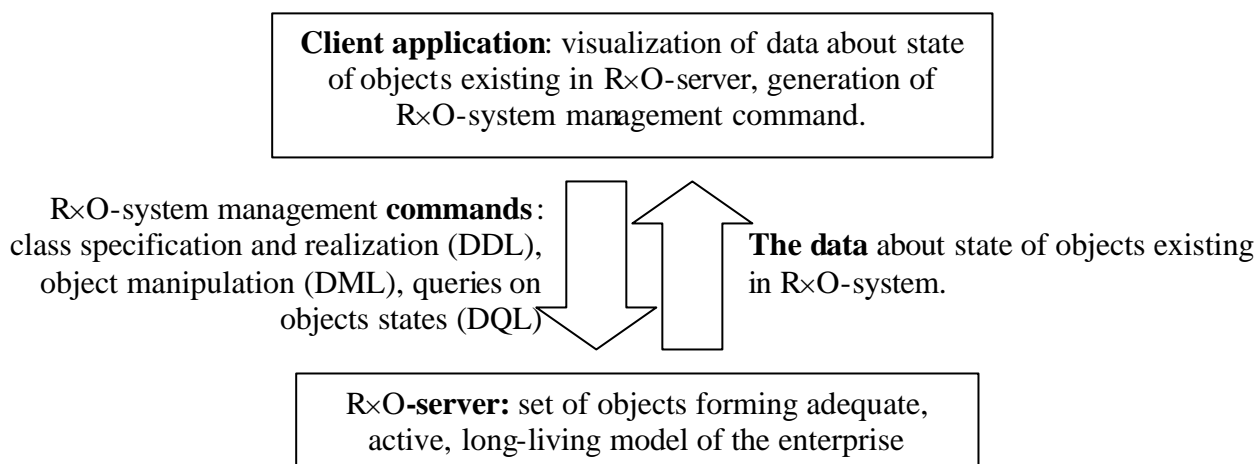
**Client application**: visualization of data about state of objects existing in R×O-server, generation of R×O-system management command.

R×O-system management **commands**: class specification and realization (DDL), object manipulation (DML), queries on objects states (DQL)

**The data** about state of objects existing in R×O-system.

R×O**-server:** set of objects forming adequate, active, long-living model of the enterprise